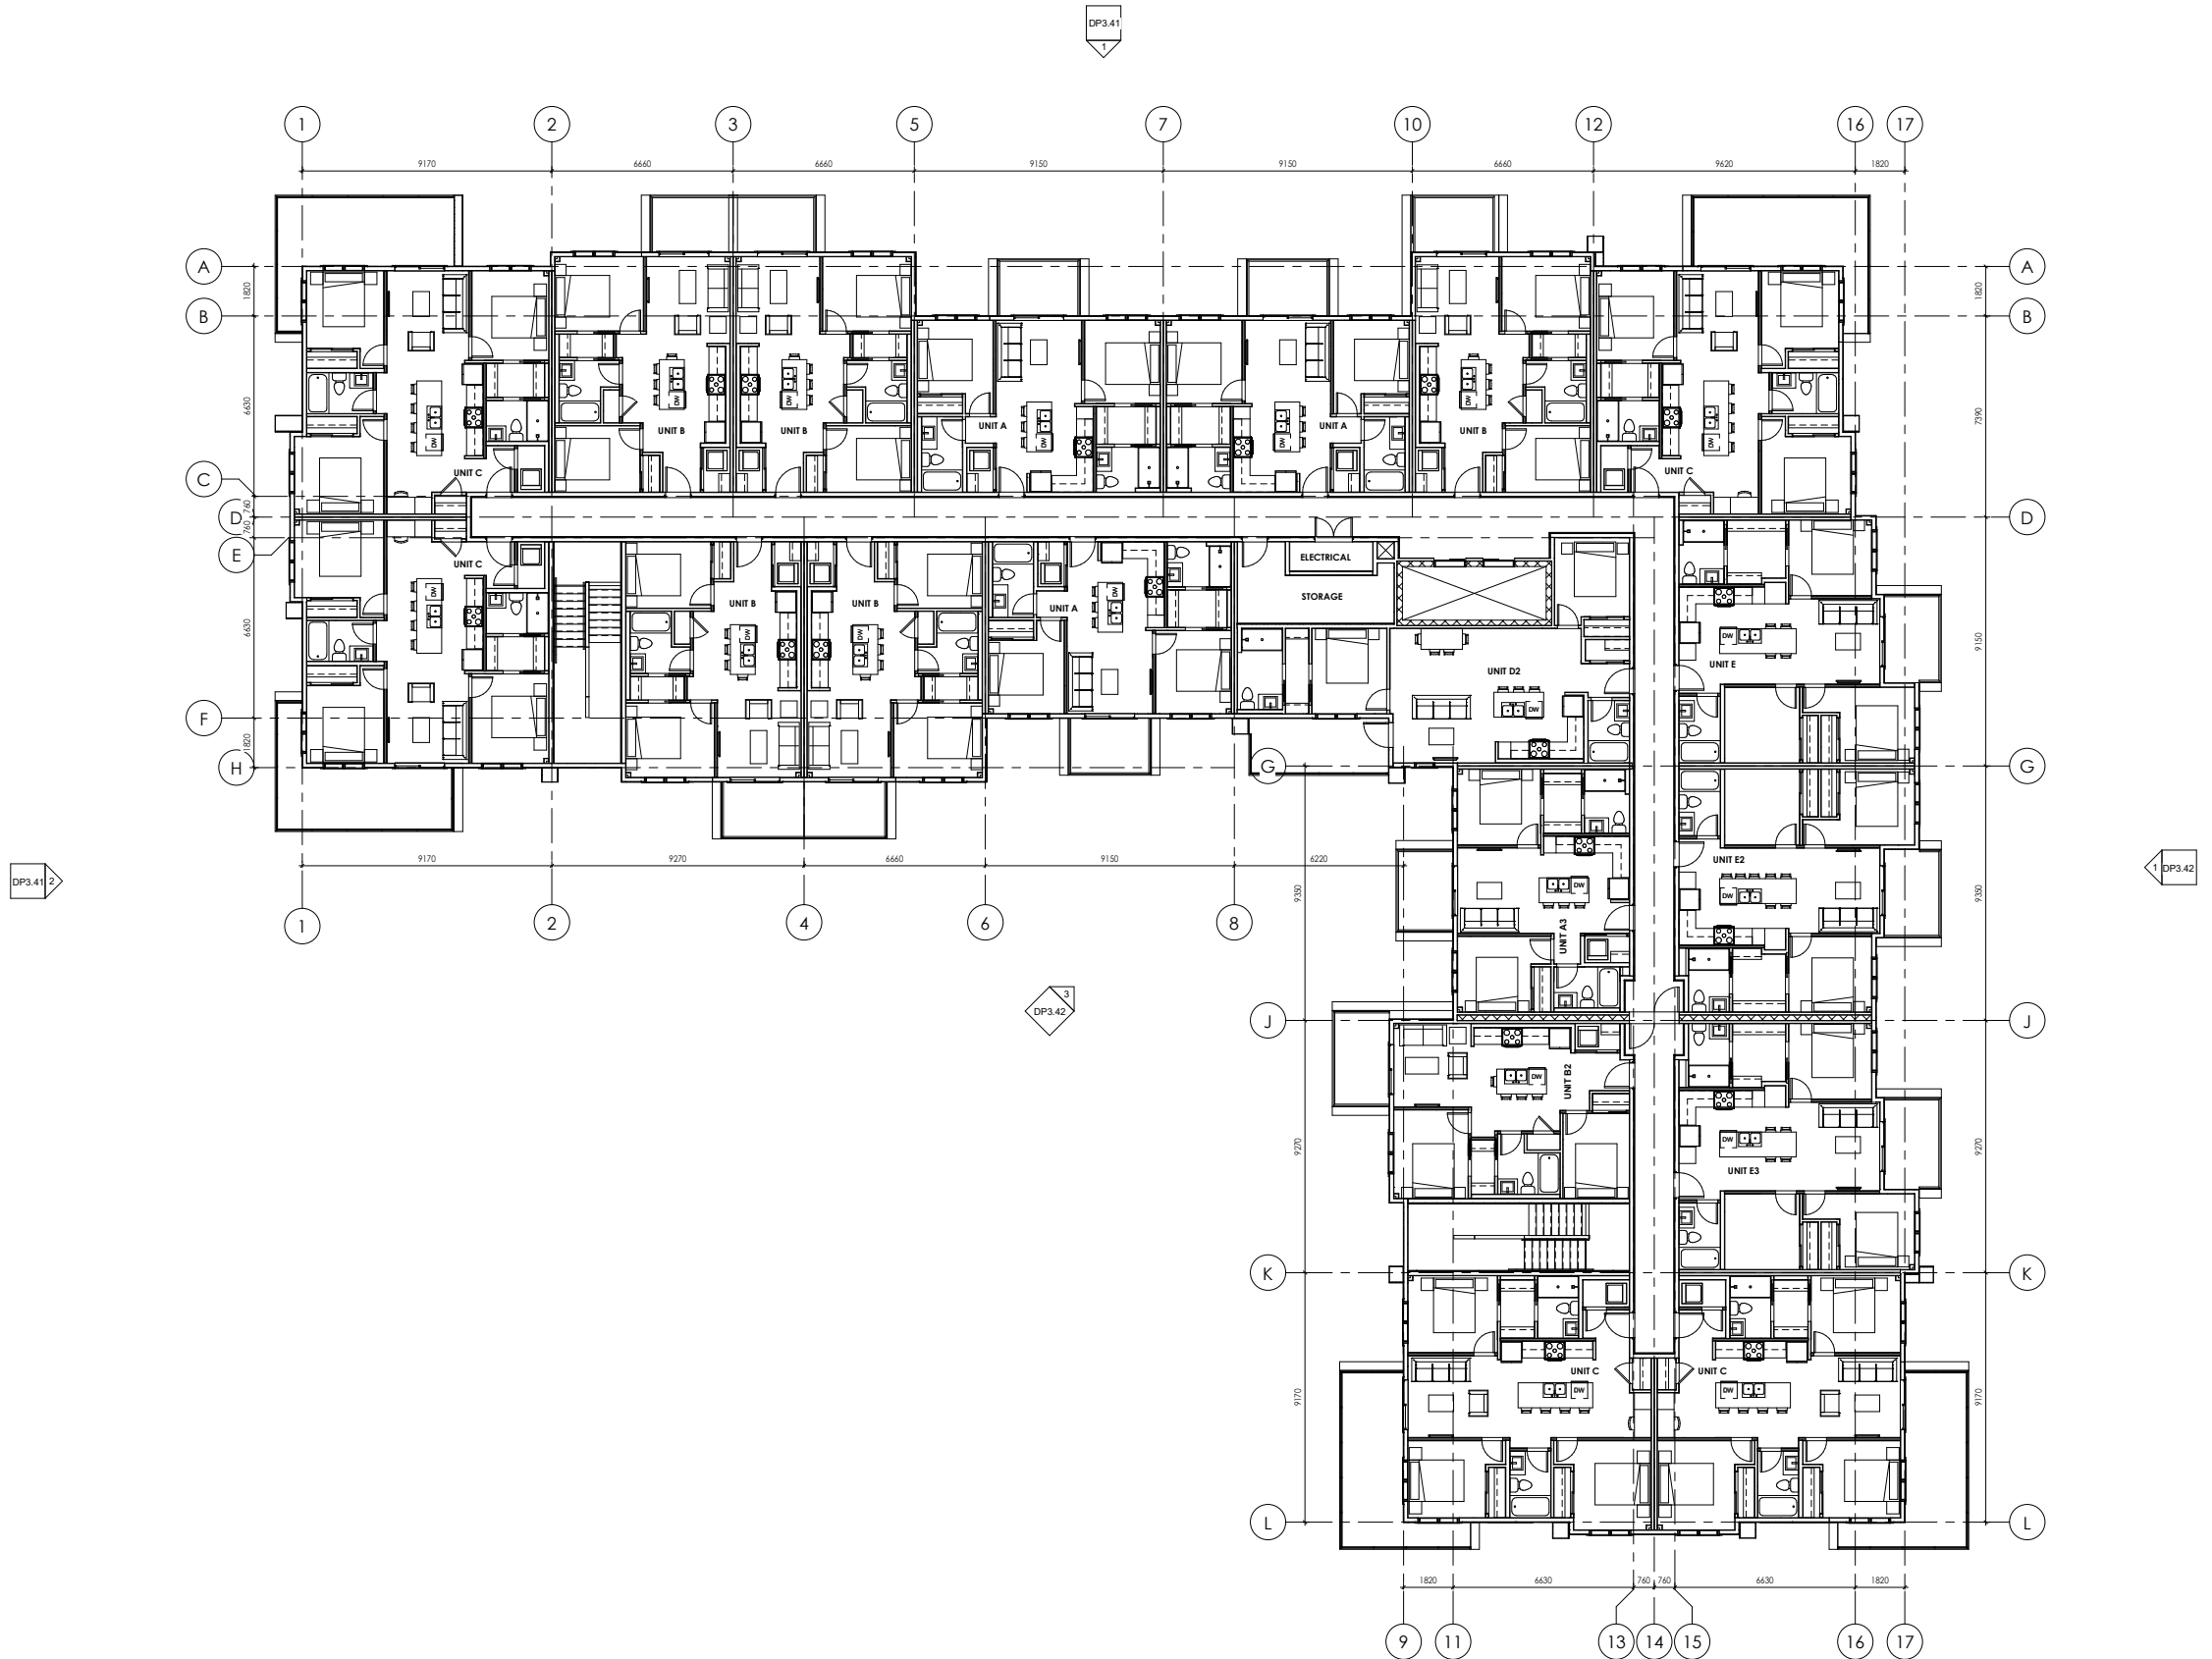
DP3.41
1

1 2 3 5 7 10 12 16 17

9170 6660 6660 9150 9150 6660 9620 1820

A
B
C
D
E
F
H

1820
6630
760
760
6630
1820

UNIT C
UNIT B
UNIT B
UNIT A
UNIT A
UNIT B
UNIT C
UNIT C
UNIT B
UNIT B
UNIT A
ELECTRICAL
STORAGE
UNIT D2
UNIT E
UNIT E2
UNIT A3
UNIT B2
UNIT E3
UNIT C
UNIT C

DW

A
B
D
G
J
K
L

1820
7390
9150
9350
9270
9170

G
J
K
L

9350
9270
9170

9170 9270 6660 9150 6220

1 2 4 6 8

DP3.41 2

1 DP3.42

DP3.42 3

1820 6630 760 760 6630 1820

9 11 13 14 15 16 17